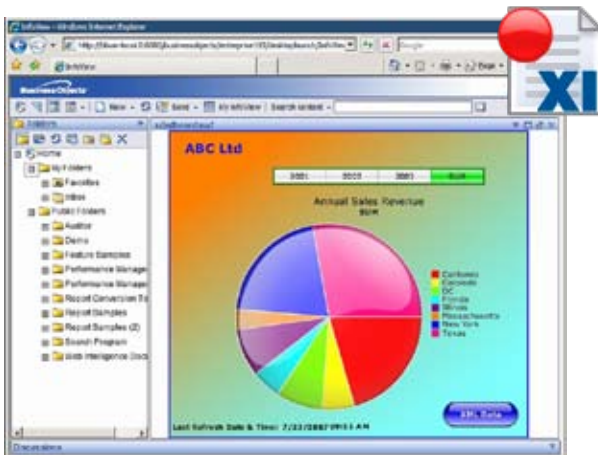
InfoView - Windows Internet Explorer

http://blue-lead:8080/businessobjects/enterprise115/desktoplaunch/InfoView

InfoView

BusinessObjects

New | Send | My InfoView | Search content

Folders

Home
My Folders
Favorites
Inbox
Public Folders
Auditor
Demo
Feature Samples
Performance Manager
Performance Manager
Report Conversion To
Report Samples
Report Samples (2)
Search Program
Web Intelligence Docs

XI

ABC Ltd

2001 | 2002 | 2003 | SUM

Annual Sales Revenue
SUM

California
Colorado
DC
Florida
Illinois
Massachusetts
New York
Texas

Last Refresh Date & Time: 7/23/2007 09:13 AM

XML Data

Discussions